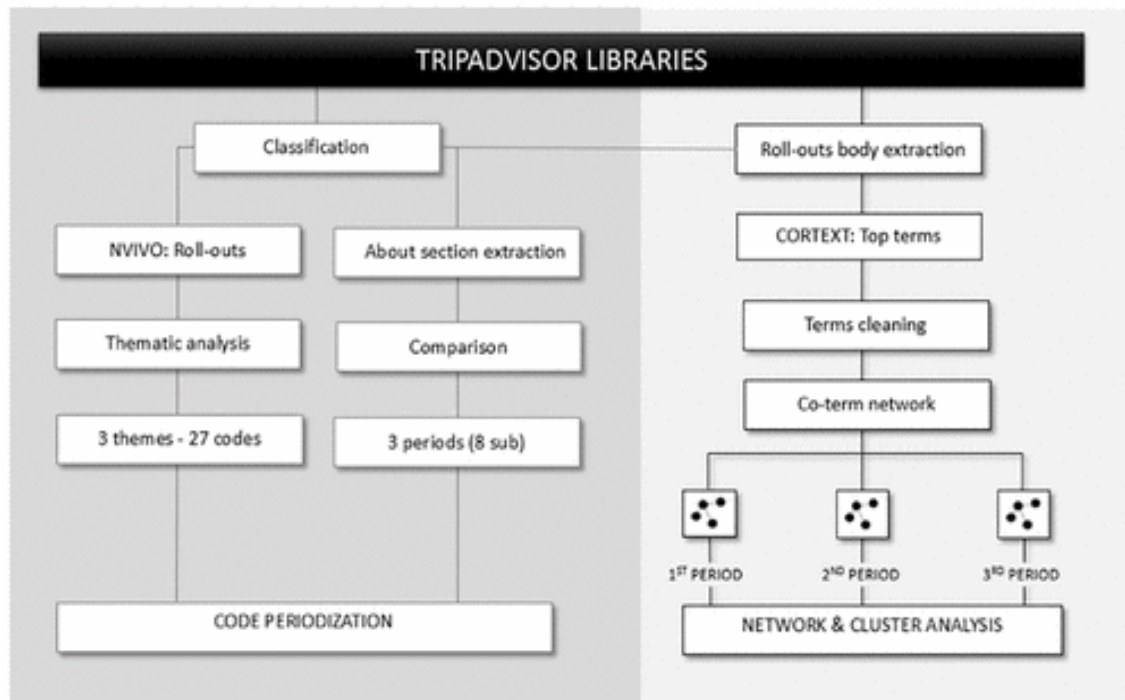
TRIPADVISOR LIBRARIES

Classification

NVIVO: Roll-outs

Thematic analysis

3 themes - 27 codes

About section extraction

Comparison

3 periods (8 sub)

CODE PERIODIZATION

Roll-outs body extraction

CORTEXT: Top terms

Terms cleaning

Co-term network

1$^{ST}$ PERIOD

2$^{ND}$ PERIOD

3$^{RD}$ PERIOD

NETWORK & CLUSTER ANALYSIS